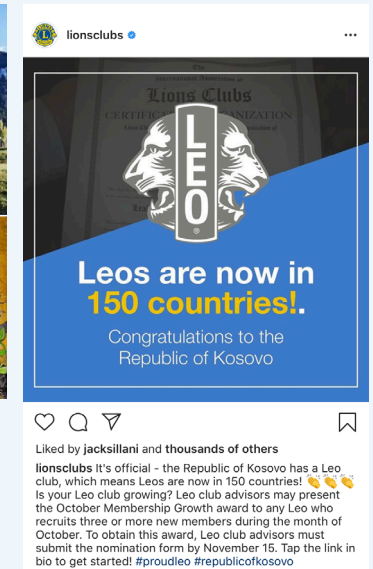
lionsclubs

The International Association of
Lions Clubs
CERTIFICATE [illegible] NIZATION

LEO

Leos are now in 150 countries!.

Congratulations to the Republic of Kosovo

Liked by jacksillani and thousands of others

lionsclubs It's official - the Republic of Kosovo has a Leo club, which means Leos are now in 150 countries! 👏👏👏 Is your Leo club growing? Leo club advisors may present the October Membership Growth award to any Leo who recruits three or more new members during the month of October. To obtain this award, Leo club advisors must submit the nomination form by November 15. Tap the link in bio to get started! #proudleo #republicofkosovo